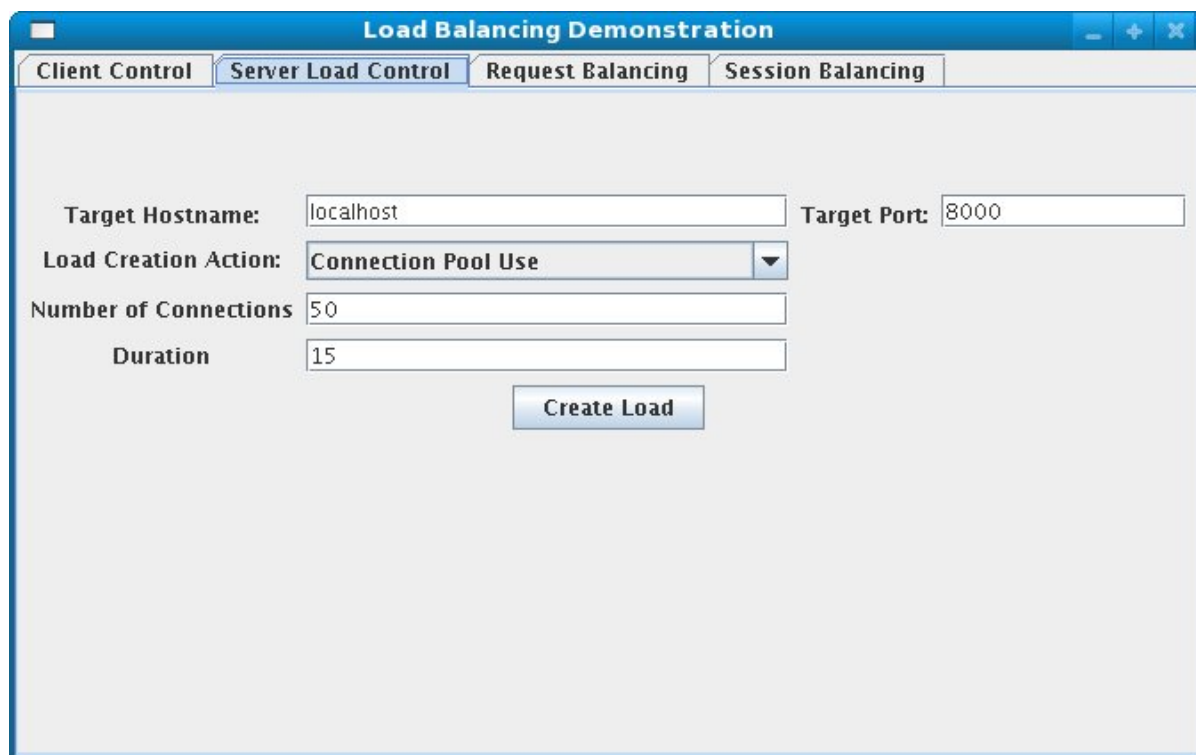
Load Balancing Demonstration

Client Control | Server Load Control | Request Balancing | Session Balancing

Target Hostname: localhost

Target Port: 8000

Load Creation Action: Connection Pool Use

Number of Connections 50

Duration 15

Create Load